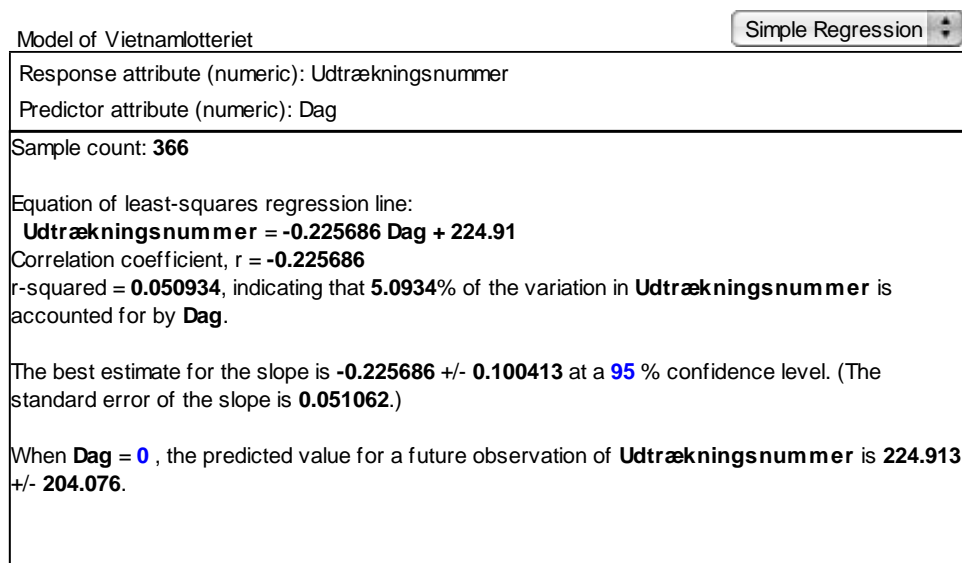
Model of Vietnamlotteriet

Simple Regression

Response attribute (numeric): Udtrækningsnummer

Predictor attribute (numeric): Dag

Sample count: **366**

Equation of least-squares regression line:
**Udtrækningsnummer** = **-0.225686 Dag + 224.91**
Correlation coefficient, r = **-0.225686**
r-squared = **0.050934**, indicating that **5.0934**% of the variation in **Udtrækningsnummer** is accounted for by **Dag**.

The best estimate for the slope is **-0.225686** +/- **0.100413** at a **95** % confidence level. (The standard error of the slope is **0.051062**.)

When **Dag** = **0** , the predicted value for a future observation of **Udtrækningsnummer** is **224.913** +/- **204.076**.